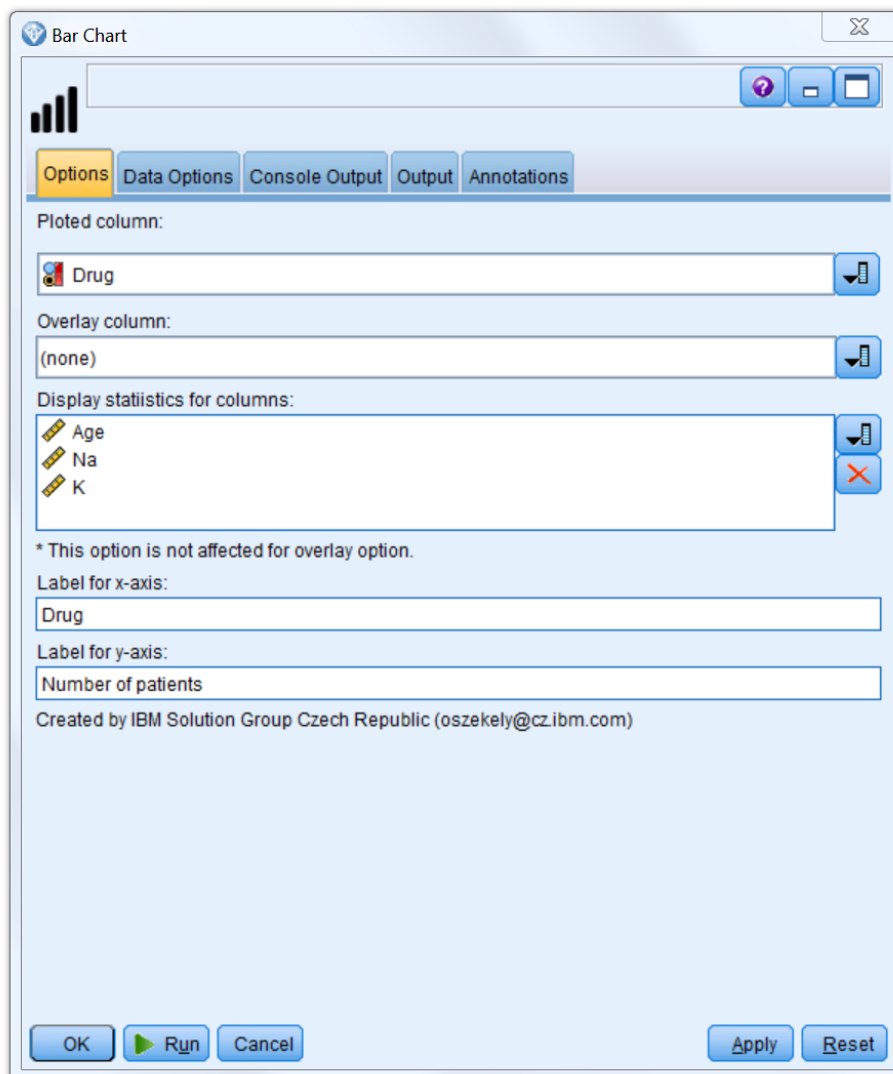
Bar Chart

Options | Data Options | Console Output | Output | Annotations

Ploted column:

Drug

Overlay column:

(none)

Display statiistics for columns:

Age
Na
K

* This option is not affected for overlay option.

Label for x-axis:

Drug

Label for y-axis:

Number of patients

Created by IBM Solution Group Czech Republic (oszekely@cz.ibm.com)

OK | Run | Cancel | Apply | Reset